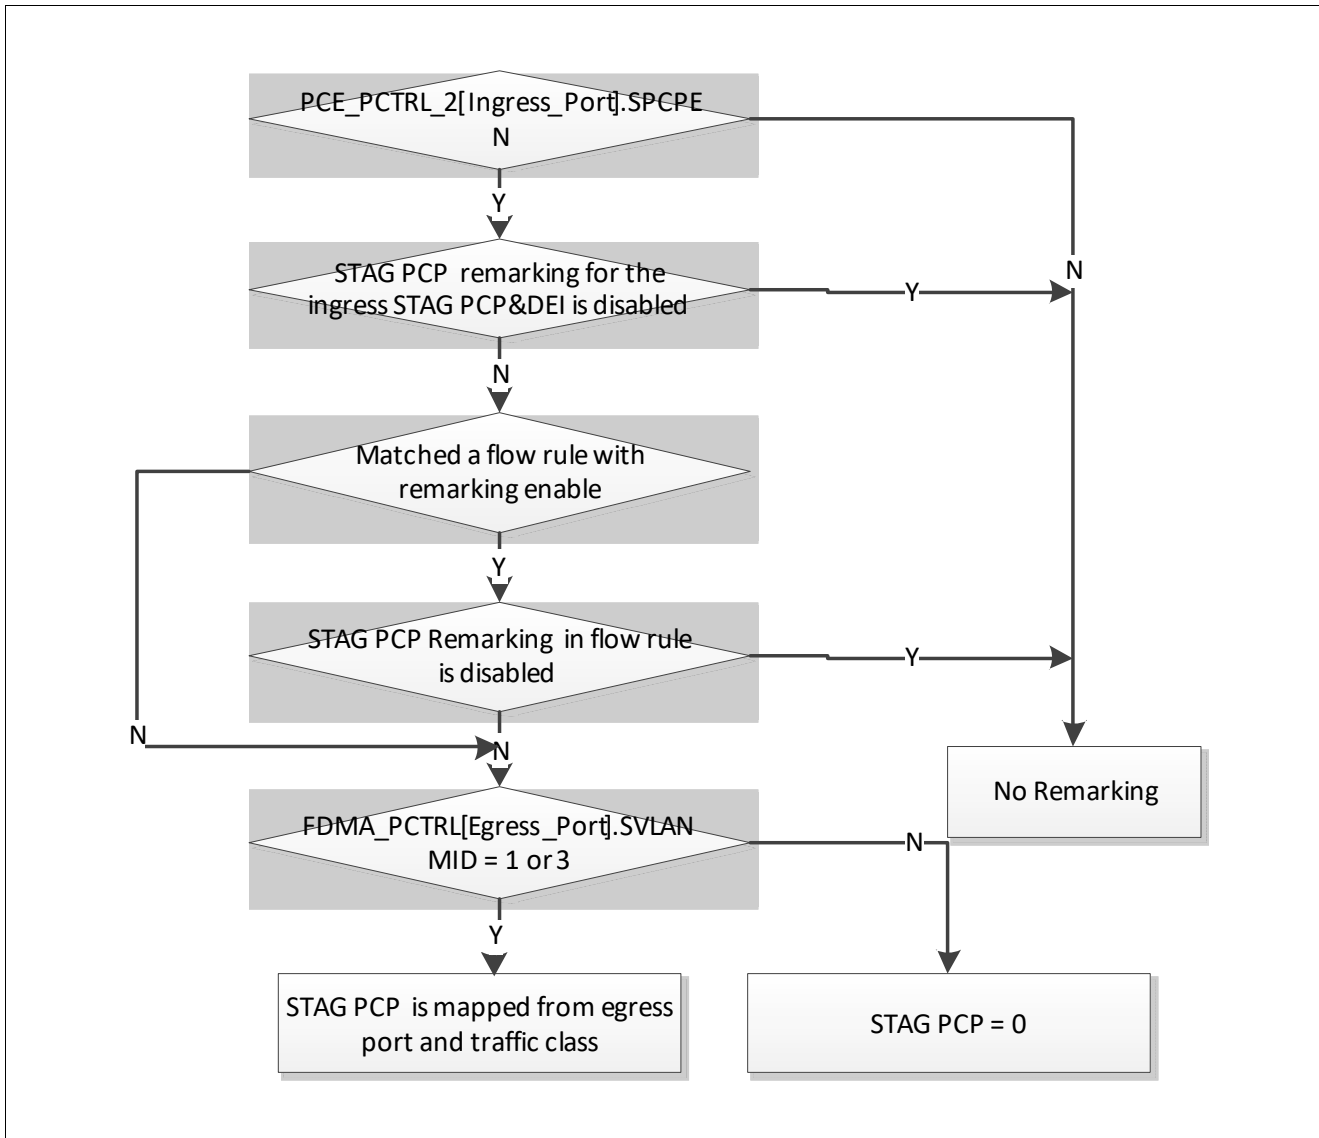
PCE_PCTRL_2[Ingress_Port].SPCPE

N

Y

N

STAG PCP remarking for the ingress STAG PCP&DEI is disabled

Y

N

Matched a flow rule with remarking enable

Y

STAG PCP Remarking in flow rule is disabled

Y

N

N

No Remarking

FDMA_PCTRL[Egress_Port].SVLAN MID = 1 or 3

N

Y

STAG PCP is mapped from egress port and traffic class

STAG PCP = 0